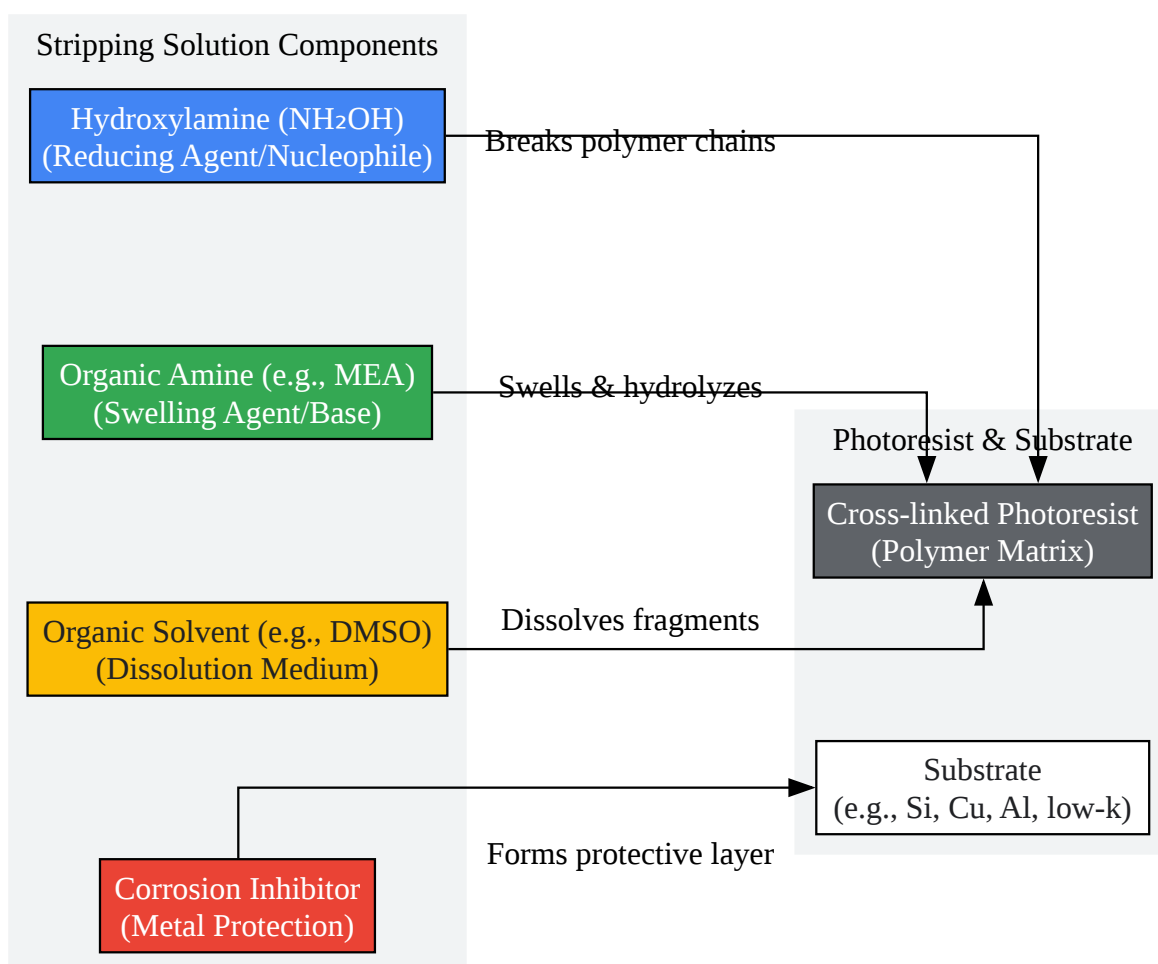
Stripping Solution Components

Hydroxylamine ($NH_2OH$)
(Reducing Agent/Nucleophile)

Breaks polymer chains

Organic Amine (e.g., MEA)
(Swelling Agent/Base)

Swells & hydrolyzes

Photoresist & Substrate

Cross-linked Photoresist
(Polymer Matrix)

Organic Solvent (e.g., DMSO)
(Dissolution Medium)

Dissolves fragments

Substrate
(e.g., Si, Cu, Al, low-k)

Forms protective layer

Corrosion Inhibitor
(Metal Protection)